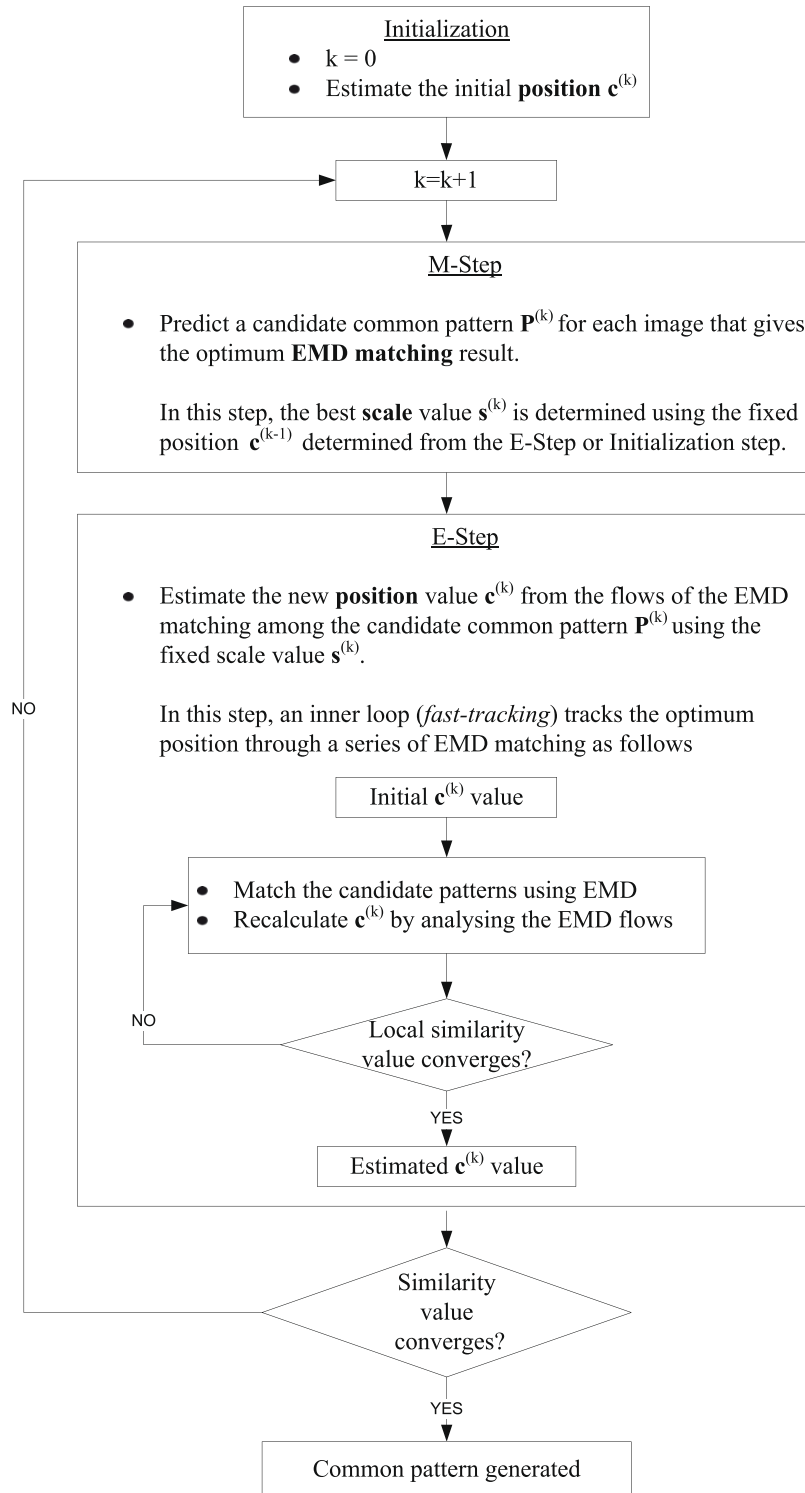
Initialization
- k = 0
- Estimate the initial **position** $\mathbf{c}^{(k)}$

k=k+1

M-Step

- Predict a candidate common pattern $\mathbf{P}^{(k)}$ for each image that gives the optimum **EMD matching** result.

In this step, the best **scale** value $\mathbf{s}^{(k)}$ is determined using the fixed position $\mathbf{c}^{(k-1)}$ determined from the E-Step or Initialization step.

E-Step

- Estimate the new **position** value $\mathbf{c}^{(k)}$ from the flows of the EMD matching among the candidate common pattern $\mathbf{P}^{(k)}$ using the fixed scale value $\mathbf{s}^{(k)}$.

In this step, an inner loop (*fast-tracking*) tracks the optimum position through a series of EMD matching as follows

Initial $\mathbf{c}^{(k)}$ value

- Match the candidate patterns using EMD
- Recalculate $\mathbf{c}^{(k)}$ by analysing the EMD flows

NO

Local similarity value converges?

YES

Estimated $\mathbf{c}^{(k)}$ value

NO

Similarity value converges?

YES

Common pattern generated